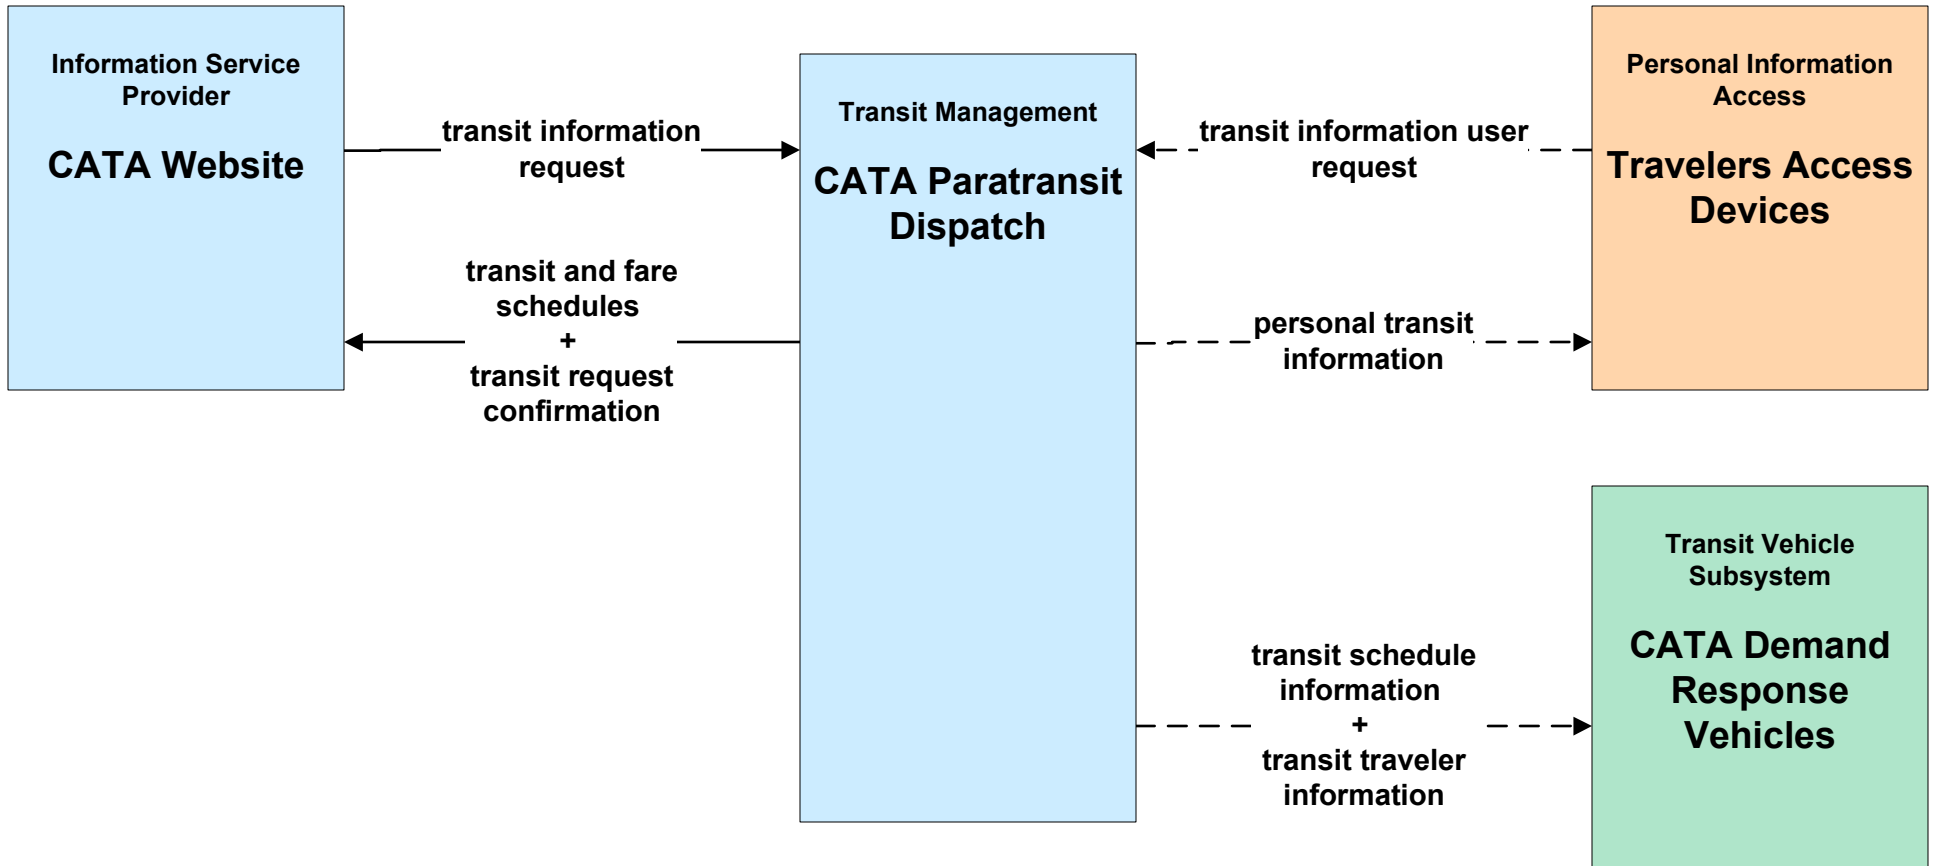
Information Service Provider

CATA Website

transit information request

Transit Management

CATA Paratransit Dispatch

transit information user request

Personal Information Access

Travelers Access Devices

transit and fare schedules
+
transit request confirmation

personal transit information

Transit Vehicle Subsystem

CATA Demand Response Vehicles

transit schedule information
+
transit traveler information